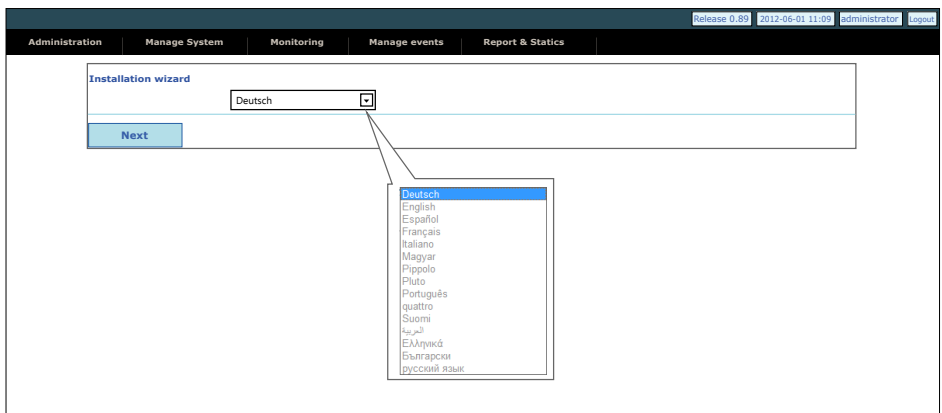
Release 0.89 2012-06-01 11:09 administrator Logout

Administration Manage System Monitoring Manage events Report & Statics

Installation wizard

Deutsch

Next

Deutsch
English
Español
Français
Italiano
Magyar
Pippolo
Pluto
Português
quattro
Suomi
العربية
Ελληνικά
Български
русский язык